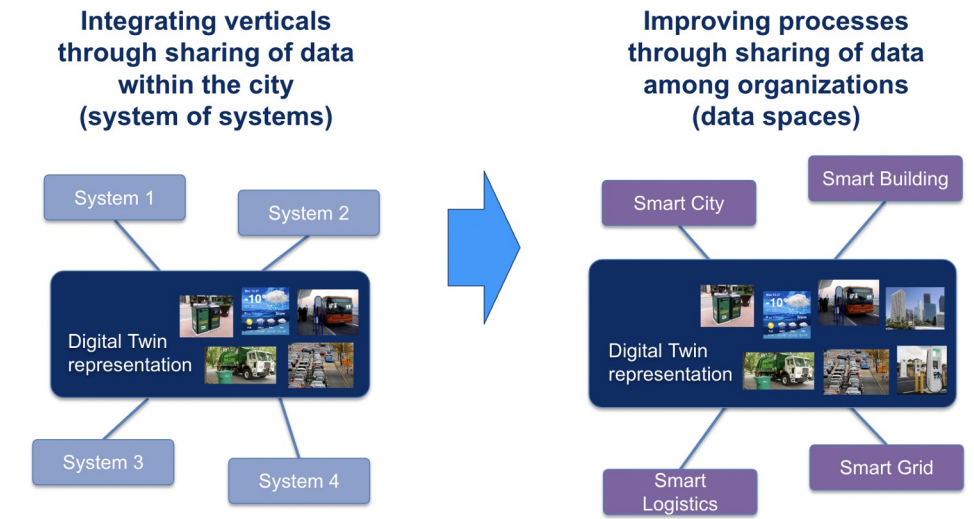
Integrating verticals through sharing of data within the city (system of systems)

System 1

System 2

Digital Twin representation

System 3

System 4

Improving processes through sharing of data among organizations (data spaces)

Smart City

Smart Building

Digital Twin representation

Smart Logistics

Smart Grid